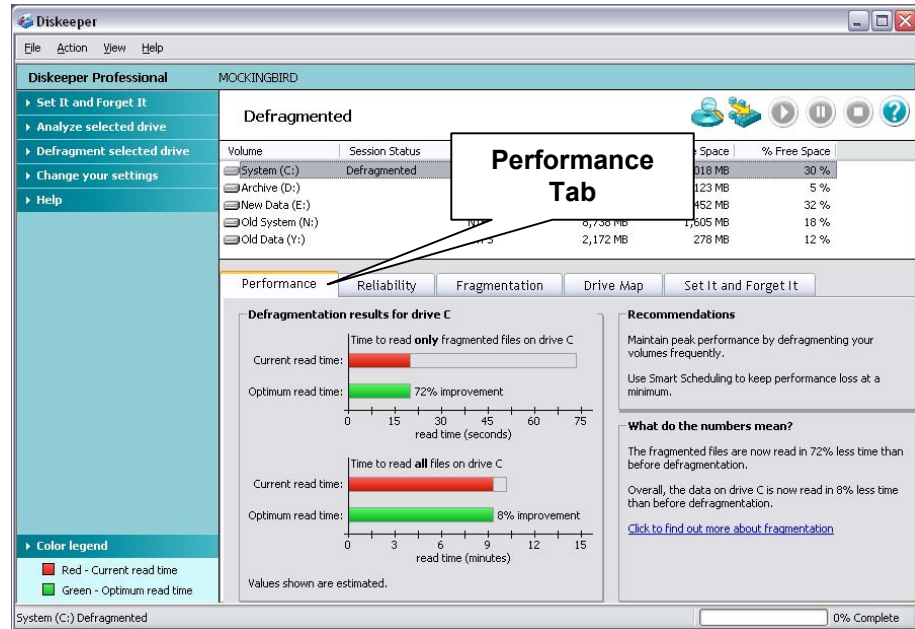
Diskeeper

File Action View Help

Diskeeper Professional MOCKINGBIRD

Set It and Forget It
Analyze selected drive
Defragment selected drive
Change your settings
Help

Defragmented

Performance Tab

| Volume | Session Status | | | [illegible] Space | % Free Space |
|---|---|---|---|---|---|
| System (C:) | Defragmented | | | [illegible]018 MB | 30 % |
| Archive (D:) | | | | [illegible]123 MB | 5 % |
| New Data (E:) | | | | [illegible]452 MB | 32 % |
| Old System (N:) | | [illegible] | 8,738 MB | 1,605 MB | 18 % |
| Old Data (Y:) | | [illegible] | 2,172 MB | 278 MB | 12 % |

Performance | Reliability | Fragmentation | Drive Map | Set It and Forget It

Defragmentation results for drive C

Time to read **only** fragmented files on drive C
Current read time:
Optimum read time: 72% improvement
0 15 30 45 60 75
read time (seconds)

Time to read **all** files on drive C
Current read time:
Optimum read time: 8% improvement
0 3 6 9 12 15
read time (minutes)

Values shown are estimated.

Recommendations

Maintain peak performance by defragmenting your volumes frequently.

Use Smart Scheduling to keep performance loss at a minimum.

What do the numbers mean?

The fragmented files are now read in 72% less time than before defragmentation.

Overall, the data on drive C is now read in 8% less time than before defragmentation.

Click to find out more about fragmentation

Color legend
Red - Current read time
Green - Optimum read time

System (C:) Defragmented 0% Complete